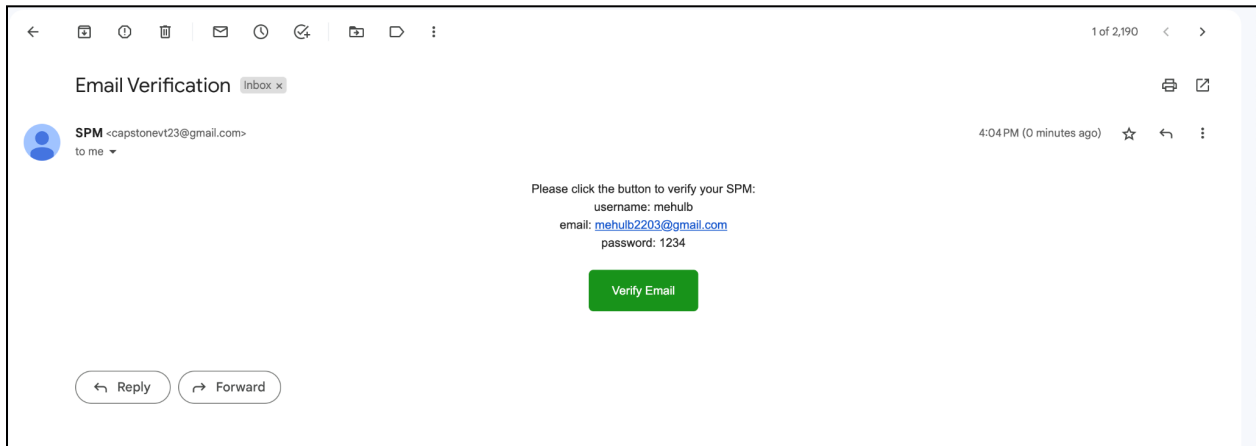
1 of 2,190

Email Verification Inbox ×

SPM <capstonevt23@gmail.com>
to me

4:04 PM (0 minutes ago)

Please click the button to verify your SPM:
username: mehulb
email: mehulb2203@gmail.com
password: 1234

Verify Email

Reply Forward